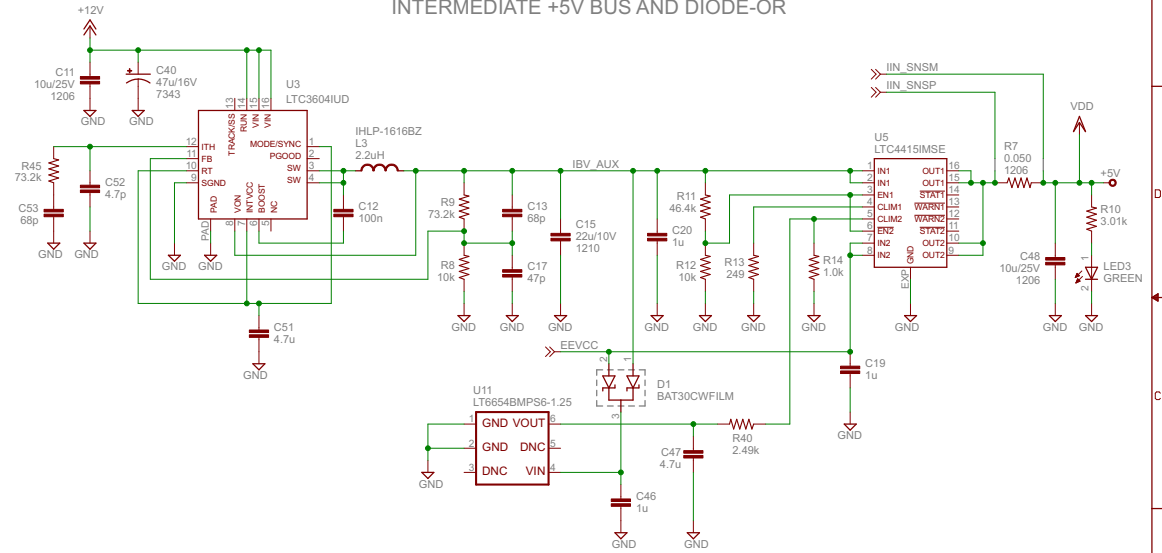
INTERMEDIATE +5V BUS AND DIODE-OR

+12V

C11
10u/25V
1206
GND

C40
47u/16V
7343
GND

U3
LTC3604IUD

13 TRACK/SS
14 RUN
15 VIN
16 VIN
12 ITH
11 FB
10 RT
9 SGND
PAD
8 VON
7 INTVCC
6 BOOST
5 NC
1 MODE/SYNC
2 PGOOD
3 SW
4 SW
PAD

R45
73.2k
C52
4.7p
C53
68p
GND
GND
GND
GND
GND

IHLP-1616BZ
L3
2.2uH

C12
100n

C51
4.7u
GND

IBV_AUX

R9
73.2k
R8
10k
GND

C13
68p
C17
47p
GND

C15
22u/10V
1210
GND

C20
1u
GND

R11
46.4k
R12
10k
GND

R13
249
GND

R14
1.0k
GND

IIN_SNSM
IIN_SNSP

U5
LTC4415IMSE
1 IN1
2 IN1
3 EN1
4 CLIM1
5 CLIM2
6 EN2
7 IN2
8 IN2
GND
EXP
16 OUT1
15 OUT1
14 STAT1
13 WARN1
12 WARN2
11 STAT2
10 OUT2
9 OUT2
GND

R7
0.050
1206

VDD
+5V

C48
10u/25V
1206
GND

R10
3.01k
LED3
GREEN
GND

D

EEVCC

C19
1u
GND

D1
BAT30CWFILM
2 1 3

U11
LT6654BMPS6-1.25
1 GND
2 GND
3 DNC
VOUT 6
DNC 5
VIN 4
GND

R40
2.49k

C47
4.7u
GND

C46
1u
GND

C